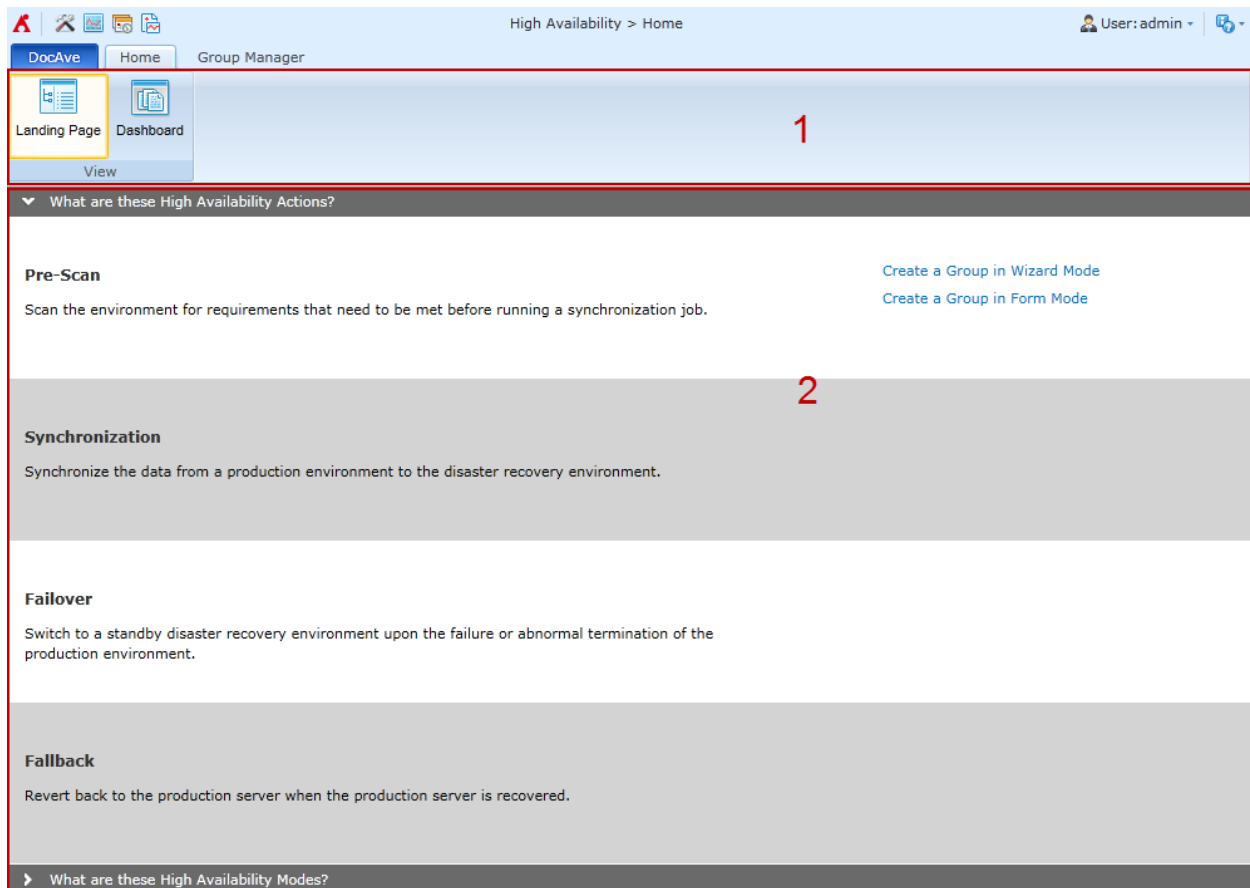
High Availability > Home

User: admin

DocAve Home Group Manager

Landing Page Dashboard

View

1

What are these High Availability Actions?

Pre-Scan

Scan the environment for requirements that need to be met before running a synchronization job.

Create a Group in Wizard Mode

Create a Group in Form Mode

2

Synchronization

Synchronize the data from a production environment to the disaster recovery environment.

Failover

Switch to a standby disaster recovery environment upon the failure or abnormal termination of the production environment.

Fallback

Revert back to the production server when the production server is recovered.

What are these High Availability Modes?